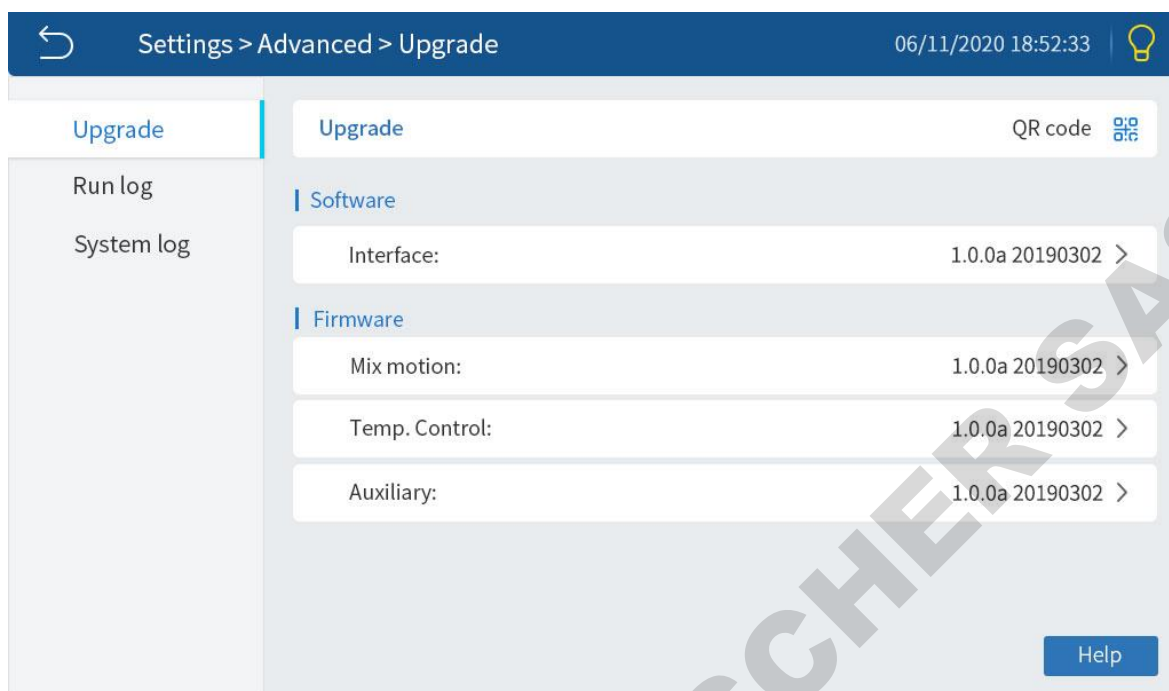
Settings > Advanced > Upgrade

06/11/2020 18:52:33

Upgrade

Run log

System log

Upgrade

QR code

Software

Interface: 1.0.0a 20190302

Firmware

Mix motion: 1.0.0a 20190302

Temp. Control: 1.0.0a 20190302

Auxiliary: 1.0.0a 20190302

Help

CHER SA